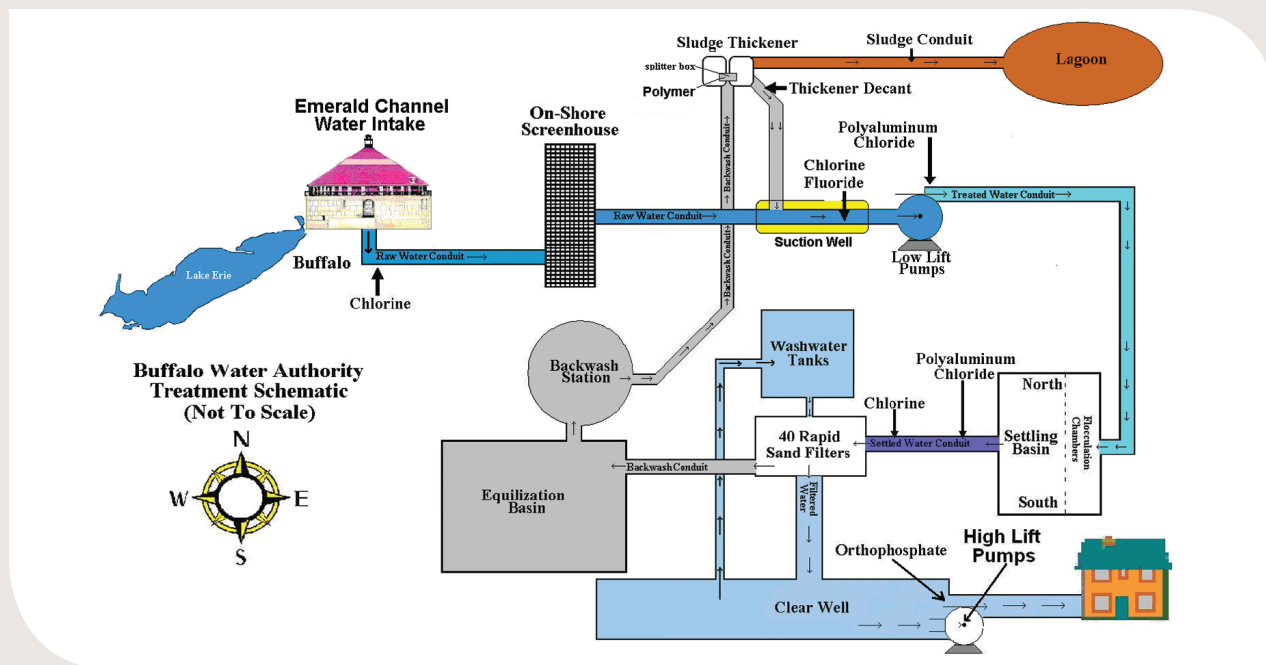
Sludge Thickener
Sludge Conduit
Lagoon
splitter box
Polymer
Thickener Decant
Emerald Channel Water Intake
On-Shore Screenhouse
Polyaluminum Chloride
Chlorine Fluoride
Treated Water Conduit
Raw Water Conduit
Suction Well
Low Lift Pumps
Backwash Conduit
Backwash Conduit
Backwash Conduit
Lake Erie
Buffalo
Raw Water Conduit
Chlorine
Backwash Station
Washwater Tanks
Polyaluminum Chloride
Buffalo Water Authority Treatment Schematic (Not To Scale)
North
Chlorine
40 Rapid Sand Filters
Settled Water Conduit
Settling Basin
Flocculation Chambers
N
W
E
S
Backwash Conduit
Equilization Basin
Filtered Water
South
Orthophosphate
High Lift Pumps
Clear Well